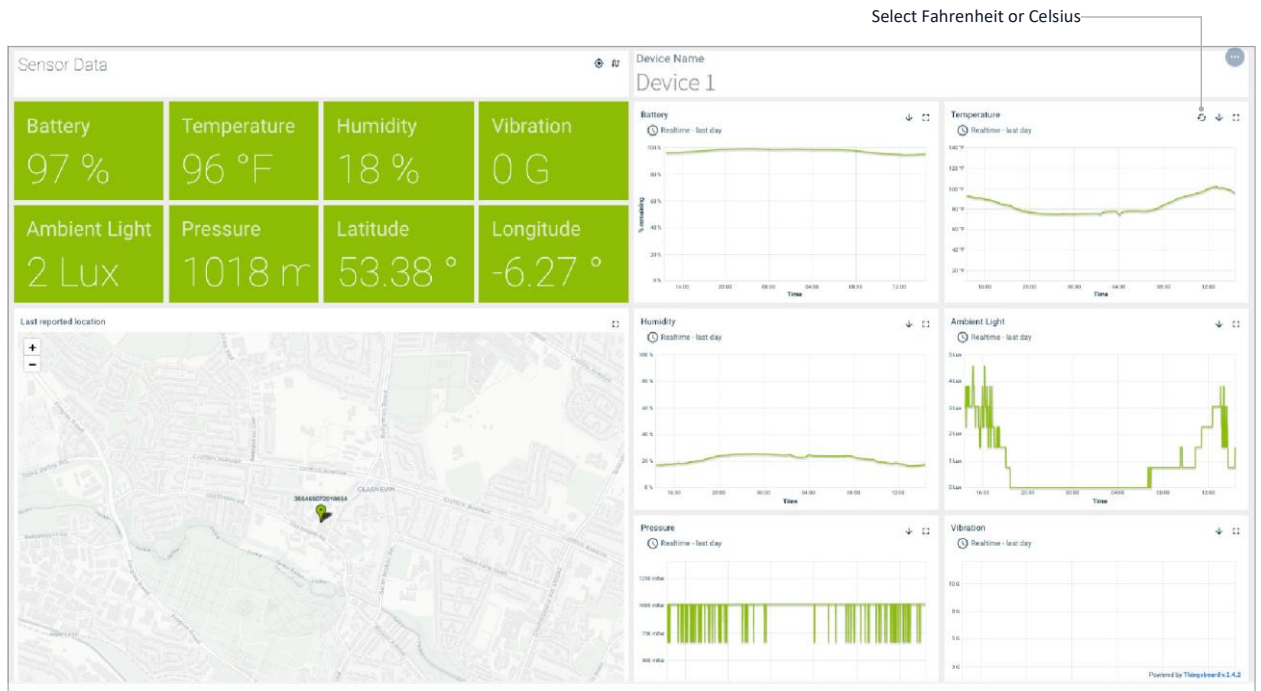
Select Fahrenheit or Celsius

Sensor Data

Device Name
Device 1

Battery
97 %

Temperature
96 °F

Humidity
18 %

Vibration
0 G

Ambient Light
2 Lux

Pressure
1018 m

Latitude
53.38 °

Longitude
-6.27 °

Battery
Realtime - last day
100 %
80 %
60 %
40 %
20 %
0 %
% remaining
16:00 20:00 00:00 04:00 08:00 12:00
Time

Temperature
Realtime - last day
140 °F
120 °F
100 °F
80 °F
60 °F
40 °F
20 °F
16:00 20:00 00:00 04:00 08:00 12:00
Time

Last reported location
+
-
CLASNEVIN
356446072016654

Humidity
Realtime - last day
100 %
80 %
60 %
40 %
20 %
0 %
16:00 20:00 00:00 04:00 08:00 12:00
Time

Ambient Light
Realtime - last day
5 Lux
4 Lux
3 Lux
2 Lux
1 Lux
0 Lux
16:00 20:00 00:00 04:00 08:00 12:00
Time

Pressure
Realtime - last day
1250 mBar
1000 mBar
750 mBar
500 mBar

Vibration
Realtime - last day
10 G
8 G
5 G
3 G

Powered by Thingsboard v.1.4.2